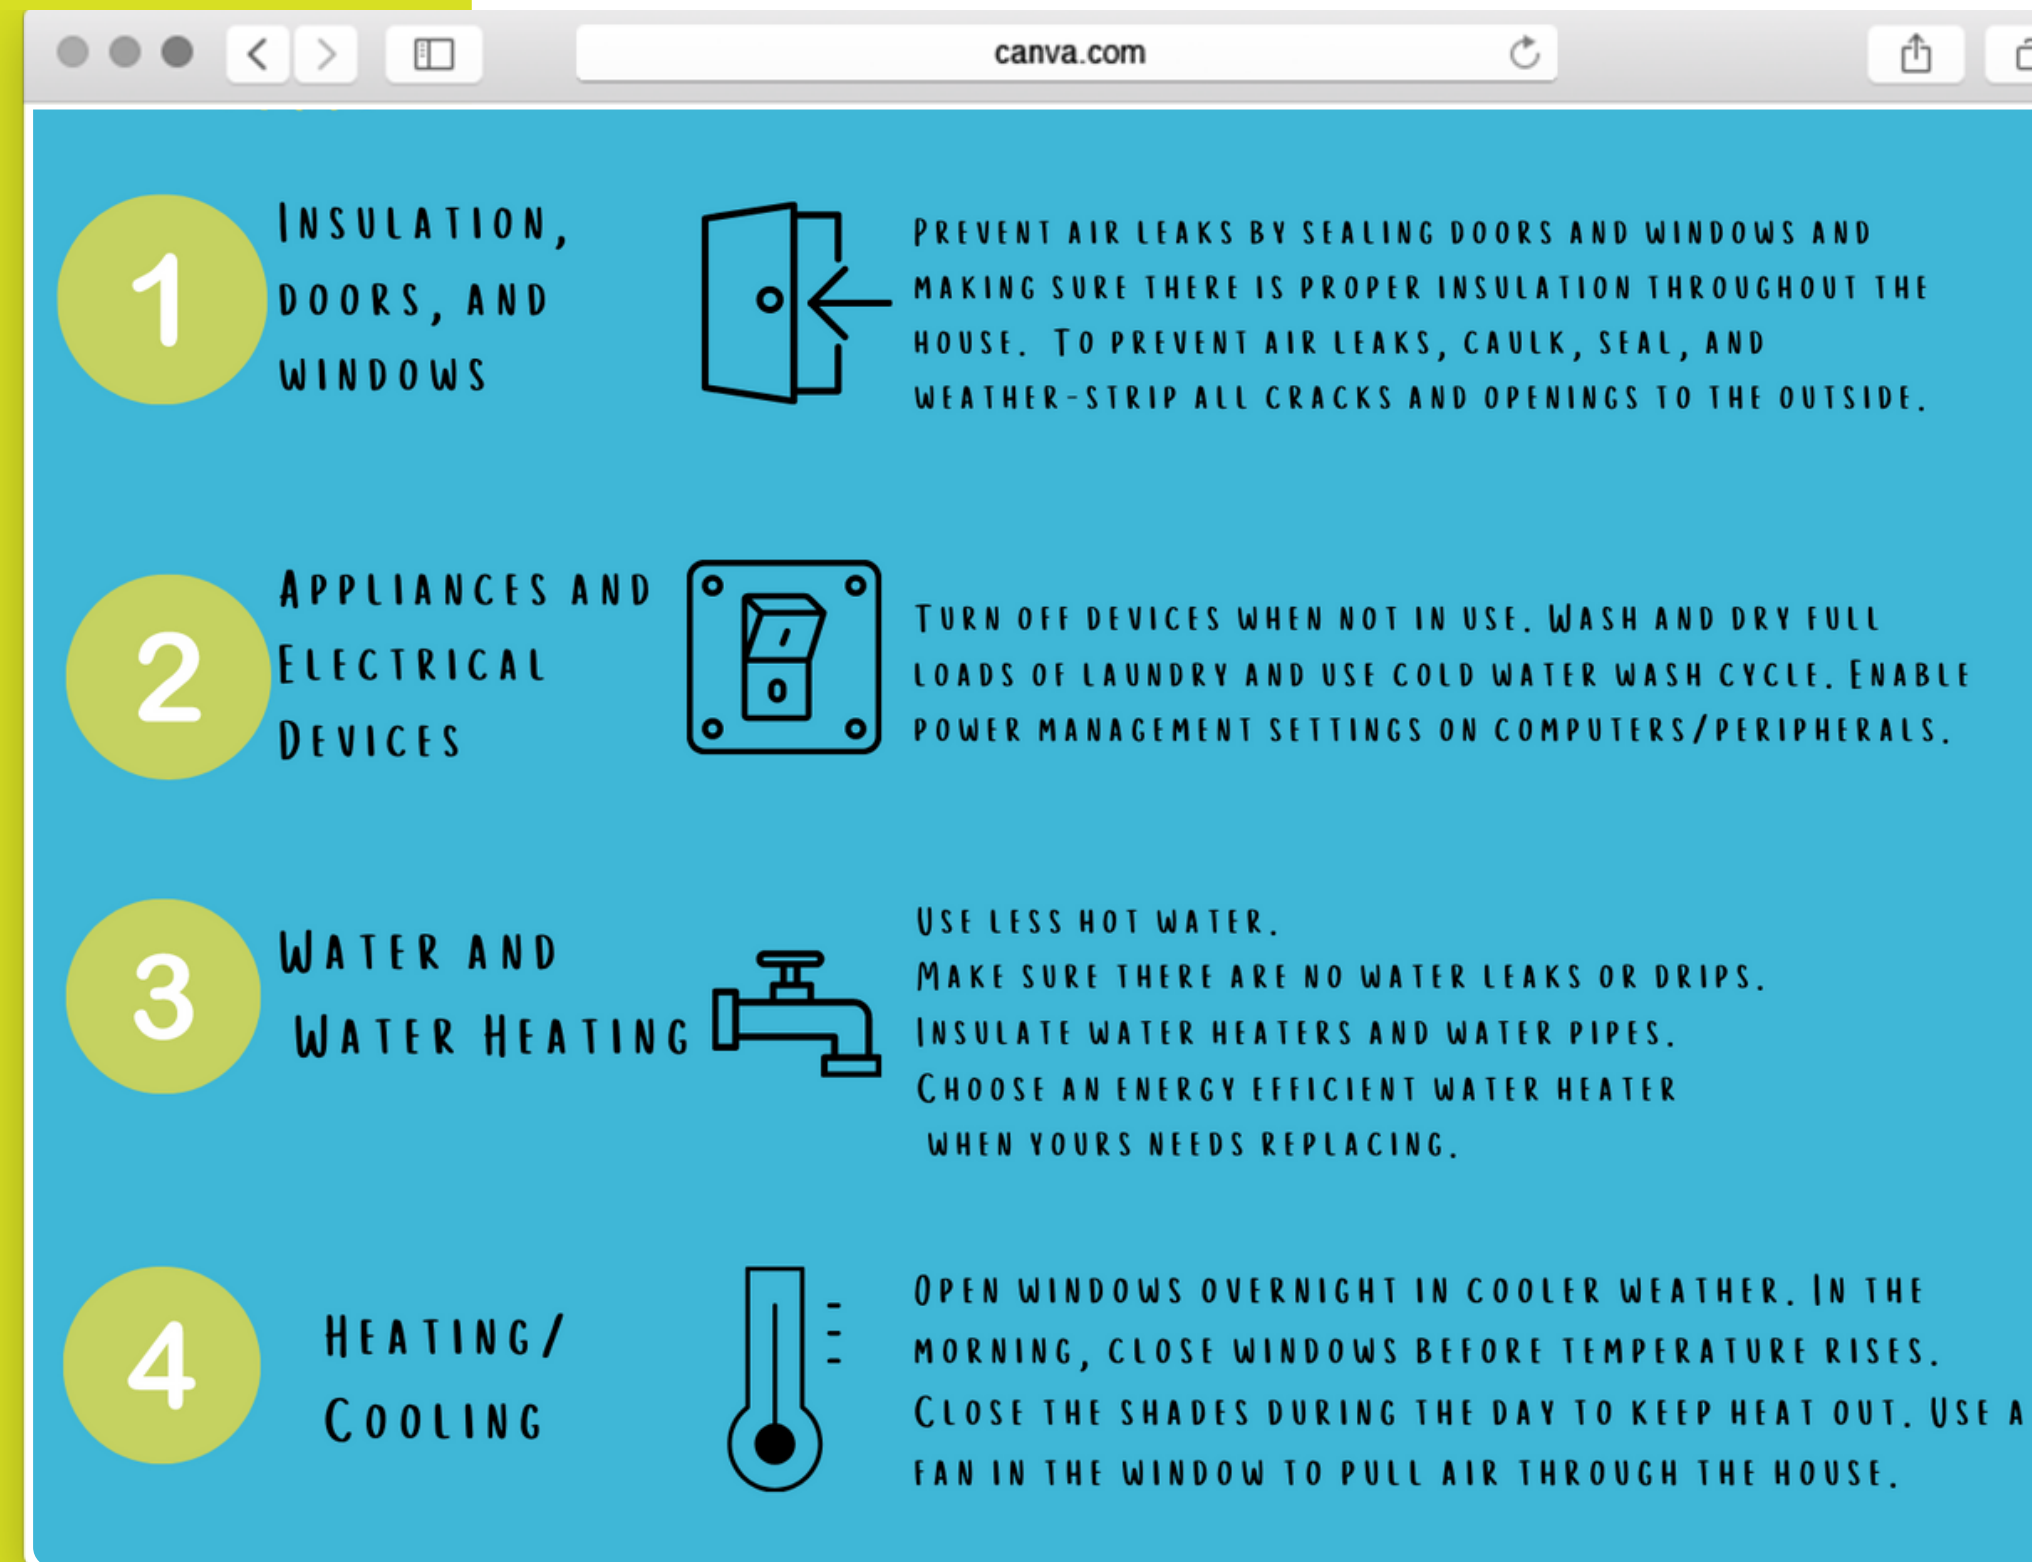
canva.com

1

Insulation, doors, and windows

Prevent air leaks by sealing doors and windows and making sure there is proper insulation throughout the house. To prevent air leaks, caulk, seal, and weather-strip all cracks and openings to the outside.

2

Appliances and Electrical Devices

I
O

Turn off devices when not in use. Wash and dry full loads of laundry and use cold water wash cycle. Enable power management settings on computers/peripherals.

3

Water and Water Heating

Use less hot water.
Make sure there are no water leaks or drips.
Insulate water heaters and water pipes.
Choose an energy efficient water heater when yours needs replacing.

4

Heating/ Cooling

Open windows overnight in cooler weather. In the morning, close windows before temperature rises. Close the shades during the day to keep heat out. Use a fan in the window to pull air through the house.